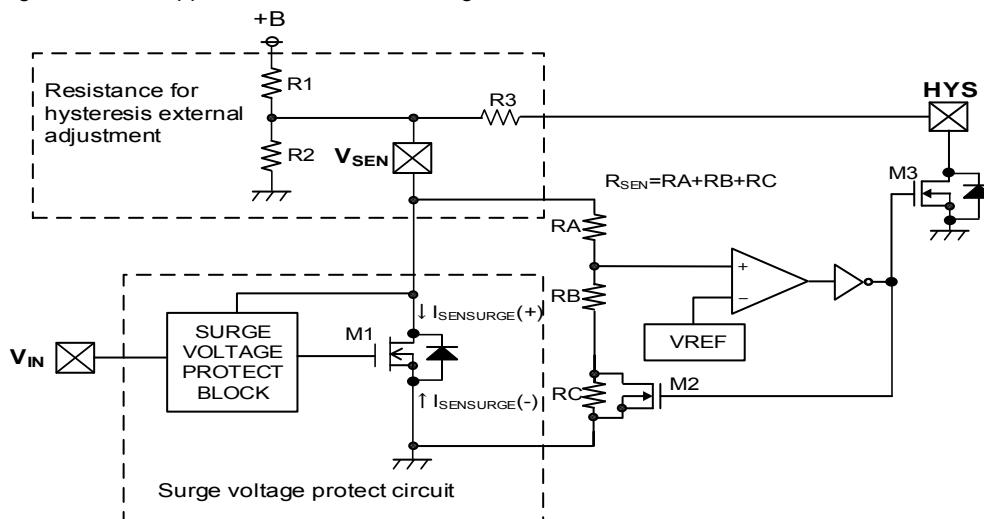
+B

Resistance for hysteresis external adjustment

R1

R2

R3

HYS

$V_{SEN}$

$R_{SEN}$=RA+RB+RC

M3

RA

RB

RC

+

−

VREF

M2

M1

$V_{IN}$

SURGE VOLTAGE PROTECT BLOCK

↓ $I_{SENSURGE}(+)$

↑ $I_{SENSURGE}(-)$

Surge voltage protect circuit